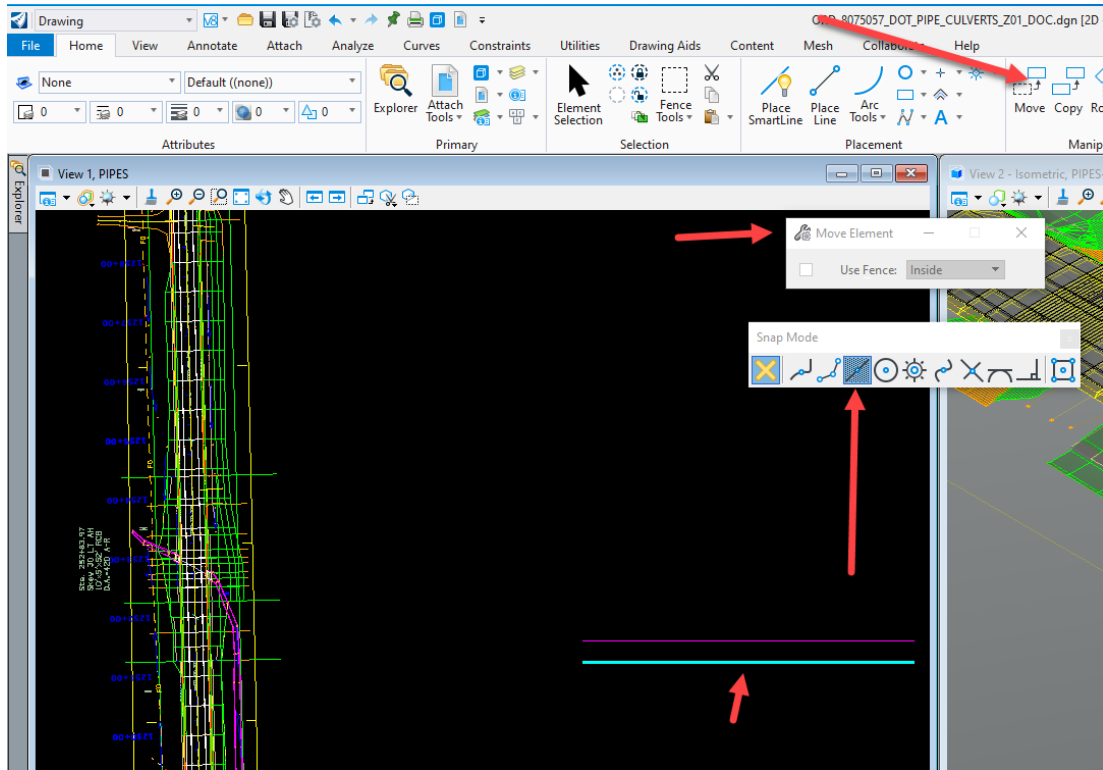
Drawing

ORD_8075057_DOT_PIPE_CULVERTS_Z01_DOC.dgn [2D

File Home View Annotate Attach Analyze Curves Constraints Utilities Drawing Aids Content Mesh Collabo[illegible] Help

None
Default ((none))
0 0 0 0 0
Attributes

Explorer
Attach Tools
Primary

Element Selection
Fence Tools
Selection

Place SmartLine
Place Line
Arc Tools
Placement

Move Copy Ro
Manip

Explorer

View 1, PIPES

View 2 - Isometric, PIPES

Move Element
Use Fence: Inside

Snap Mode